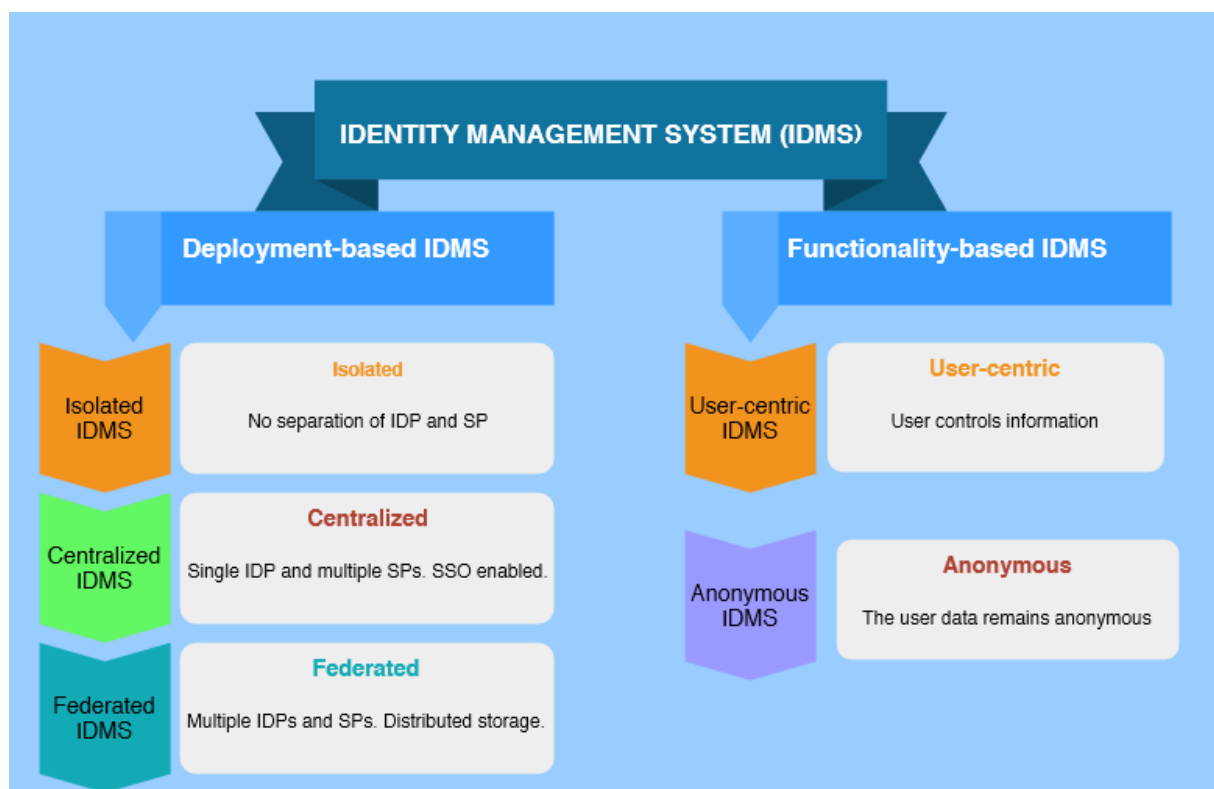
IDENTITY MANAGEMENT SYSTEM (IDMS)

Deployment-based IDMS

Isolated IDMS

Isolated

No separation of IDP and SP

Centralized IDMS

Centralized

Single IDP and multiple SPs. SSO enabled.

Federated IDMS

Federated

Multiple IDPs and SPs. Distributed storage.

Functionality-based IDMS

User-centric IDMS

User-centric

User controls information

Anonymous IDMS

Anonymous

The user data remains anonymous